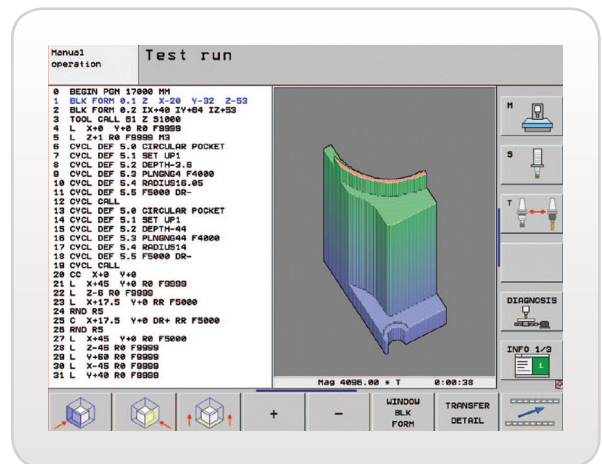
Manual operation

Test run

0 BEGIN PGM 17000 MM
1 BLK FORM 0.1 Z X-20 Y-32 Z-53
2 BLK FORM 0.2 IX+48 IY+64 IZ+53
3 TOOL CALL 51 Z S1000
4 L X+0 Y+0 R0 F9999
5 L Z+1 R0 F9999 M3
6 CYCL DEF 5.0 CIRCULAR POCKET
7 CYCL DEF 5.1 SET UP1
8 CYCL DEF 5.2 DEPTH-3.6
9 CYCL DEF 5.3 PLNGNG4 F4000
10 CYCL DEF 5.4 RADIUS16.05
11 CYCL DEF 5.5 F5000 DR-
12 CYCL CALL
13 CYCL DEF 5.0 CIRCULAR POCKET
14 CYCL DEF 5.1 SET UP1
15 CYCL DEF 5.2 DEPTH-44
16 CYCL DEF 5.3 PLNGNG44 F4000
17 CYCL DEF 5.4 RADIUS14
18 CYCL DEF 5.5 F5000 DR-
19 CYCL CALL
20 CC X+0 Y+0
21 L X+45 Y+0 R0 F9999
22 L Z-6 R0 F9999
23 L X+17.5 Y+0 RR F5000
24 RND R5
25 C X+17.5 Y+0 DR+ RR F5000
26 RND R5
27 L X+45 Y+0 R0 F5000
28 L Z-46 R0 F9999
29 L Y+60 R0 F9999
30 L X-45 R0 F9999
31 L Y+40 R0 F9999

Mag 4096.00 * T     0:00:38

M
S
T
DIAGNOSIS
INFO 1/3

+
-
WINDOW BLK FORM
TRANSFER DETAIL